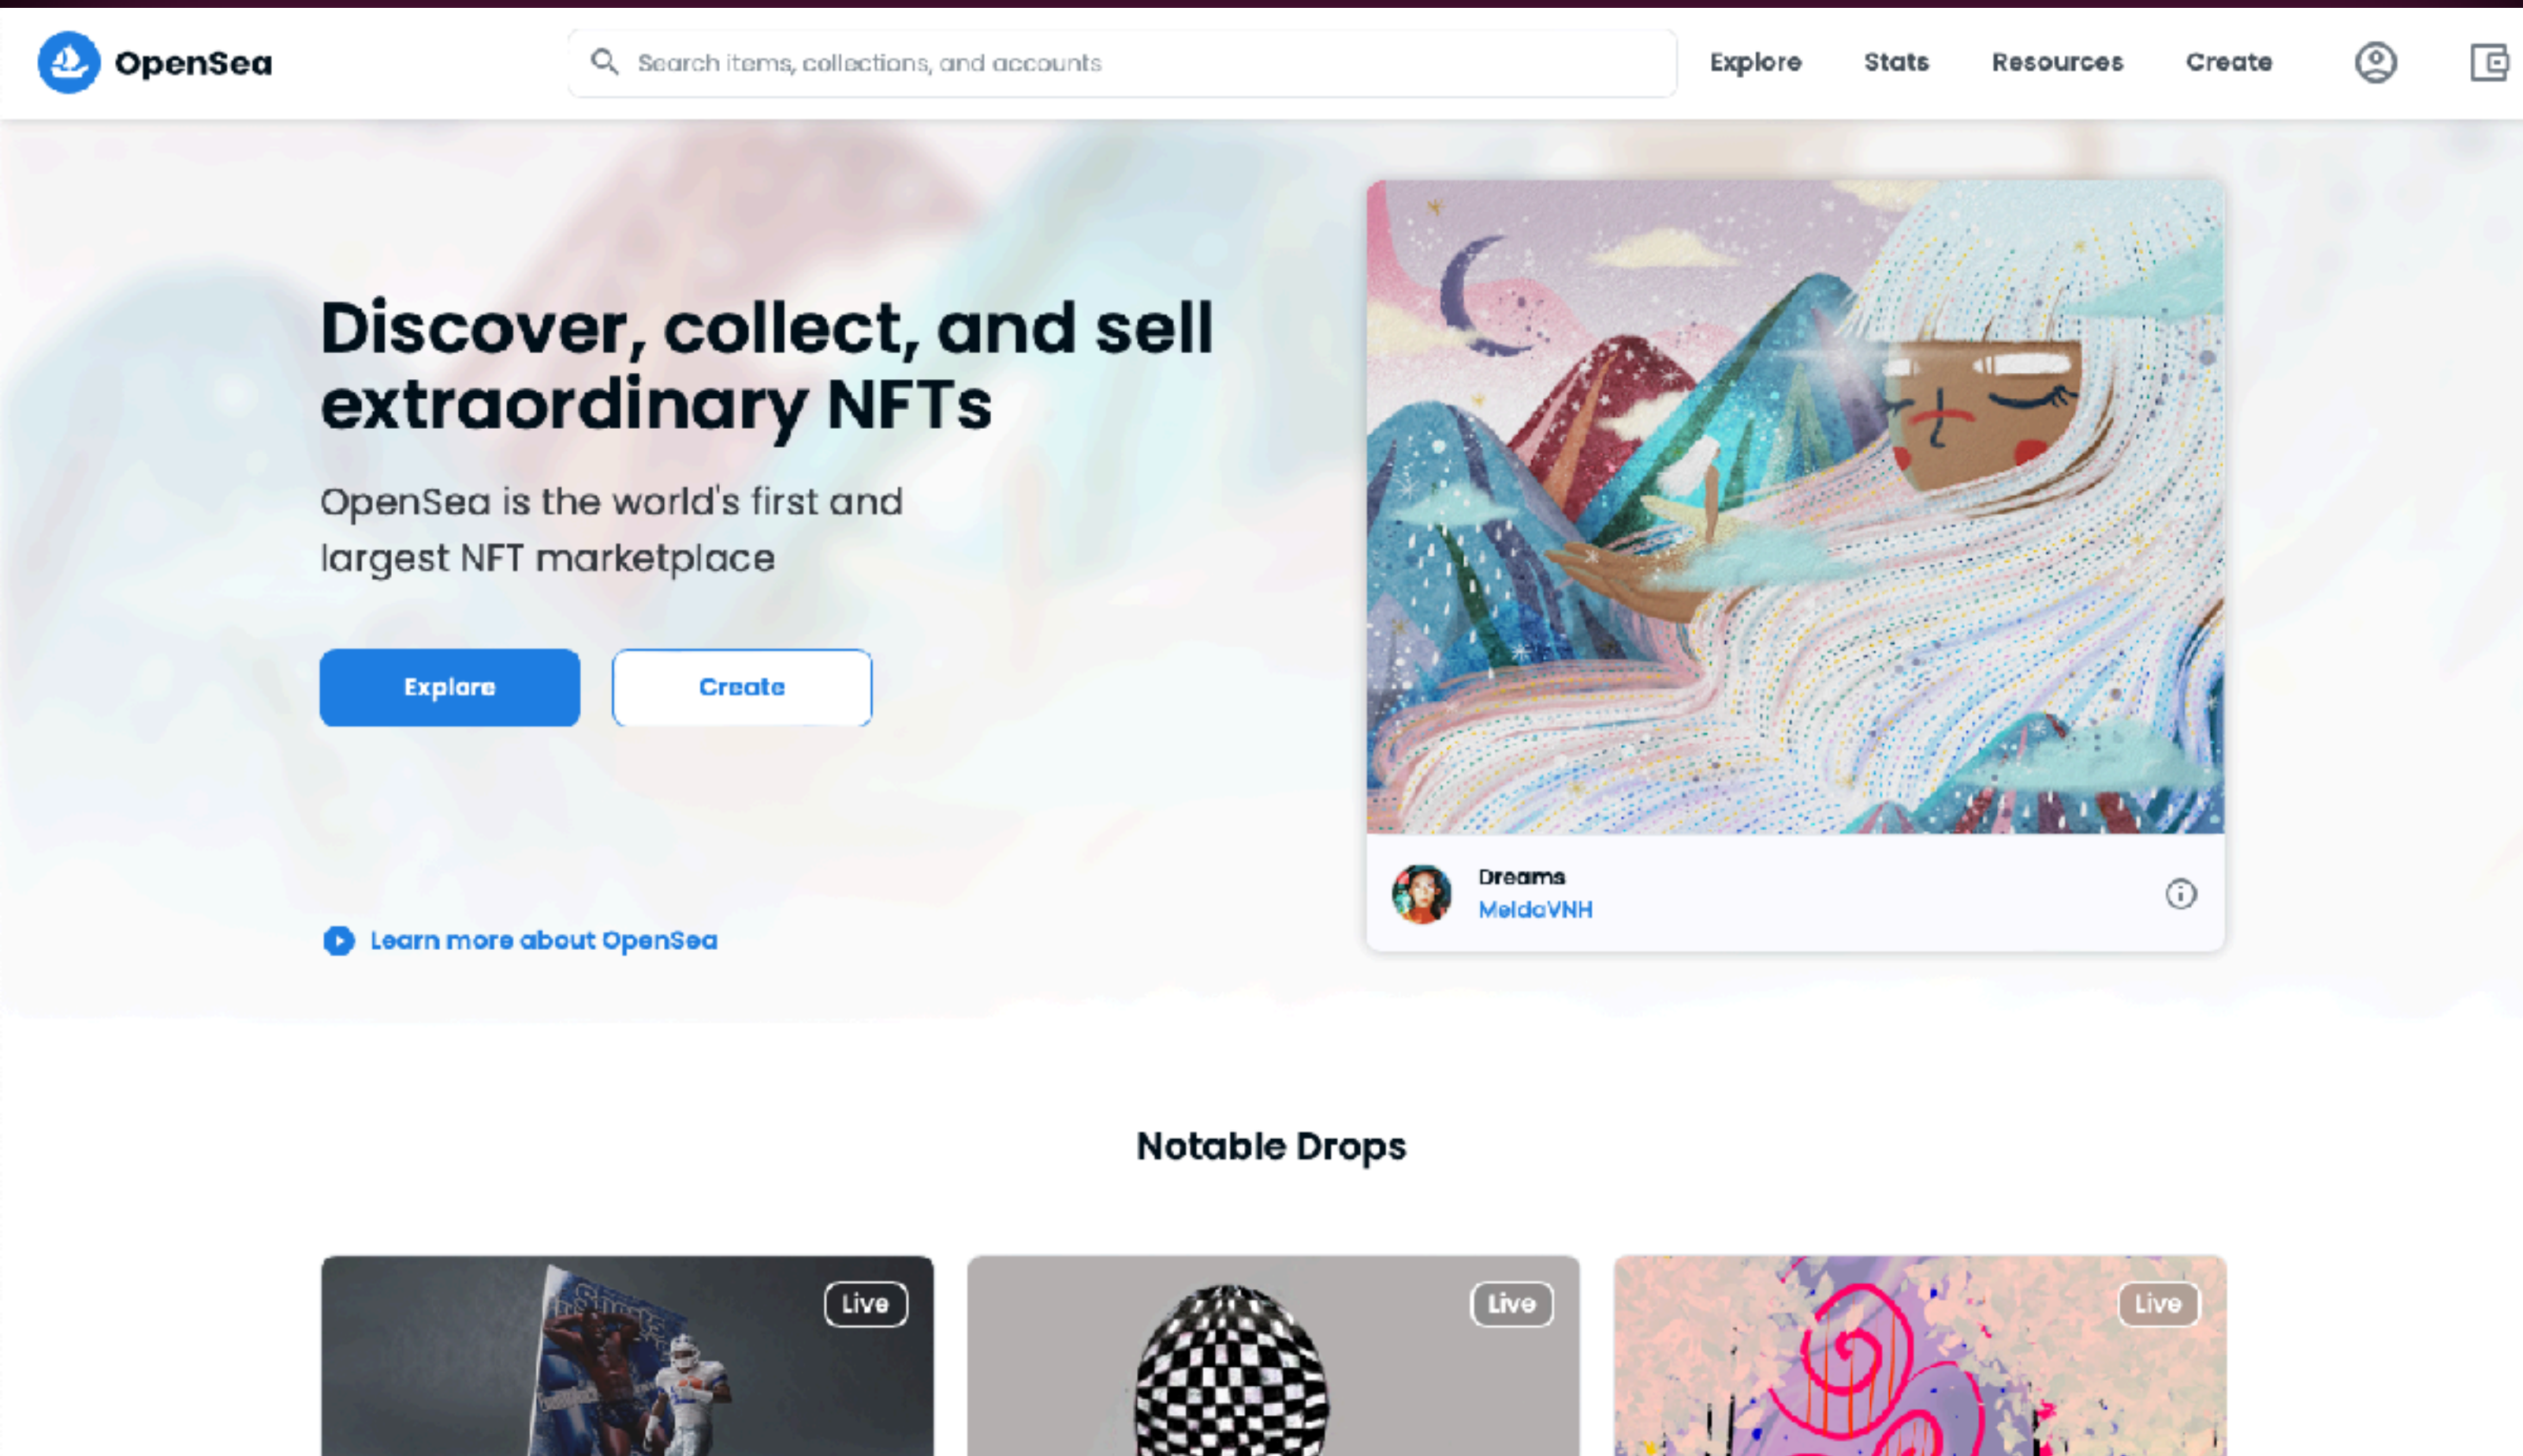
OpenSea

Search items, collections, and accounts

Explore Stats Resources Create

Discover, collect, and sell extraordinary NFTs

OpenSea is the world's first and largest NFT marketplace

Explore Create

Learn more about OpenSea

Dreams
MeldaVNH

Notable Drops

Live

Live

Live